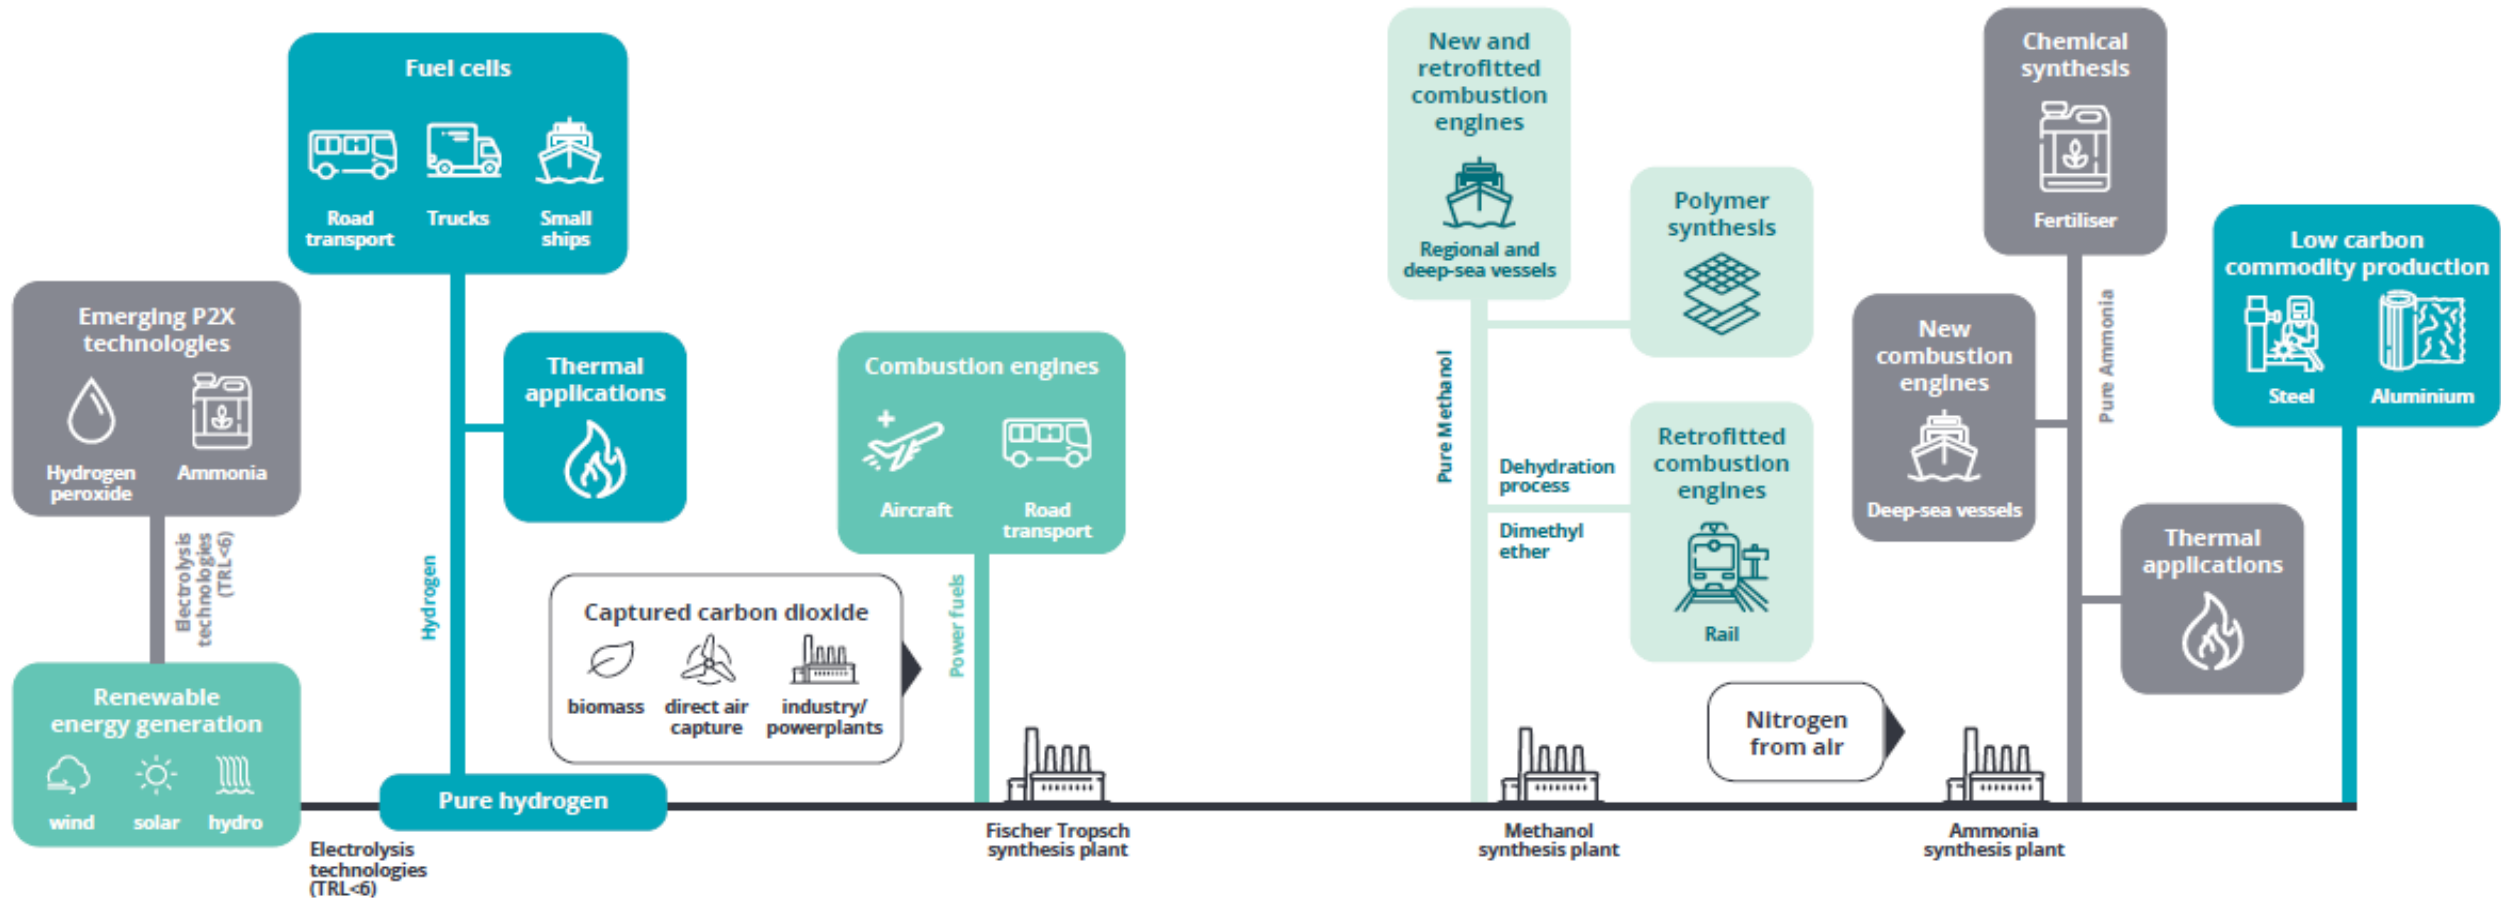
Fuel cells

Road transport

Trucks

Small ships

Emerging P2X technologies

Hydrogen peroxide

Ammonia

Thermal applications

Combustion engines

Aircraft

Road transport

New and retrofitted combustion engines

Regional and deep-sea vessels

Polymer synthesis

Chemical synthesis

Fertiliser

Low carbon commodity production

Steel

Aluminium

New combustion engines

Deep-sea vessels

Retrofitted combustion engines

Rail

Dehydration process

Dimethyl ether

Pure Methanol

Pure Ammonia

Thermal applications

Electrolysis technologies (TRL<6)

Hydrogen

Power fuels

Captured carbon dioxide

biomass

direct air capture

industry/ powerplants

Nitrogen from air

Renewable energy generation

wind

solar

hydro

Pure hydrogen

Electrolysis technologies (TRL<6)

Fischer Tropsch synthesis plant

Methanol synthesis plant

Ammonia synthesis plant